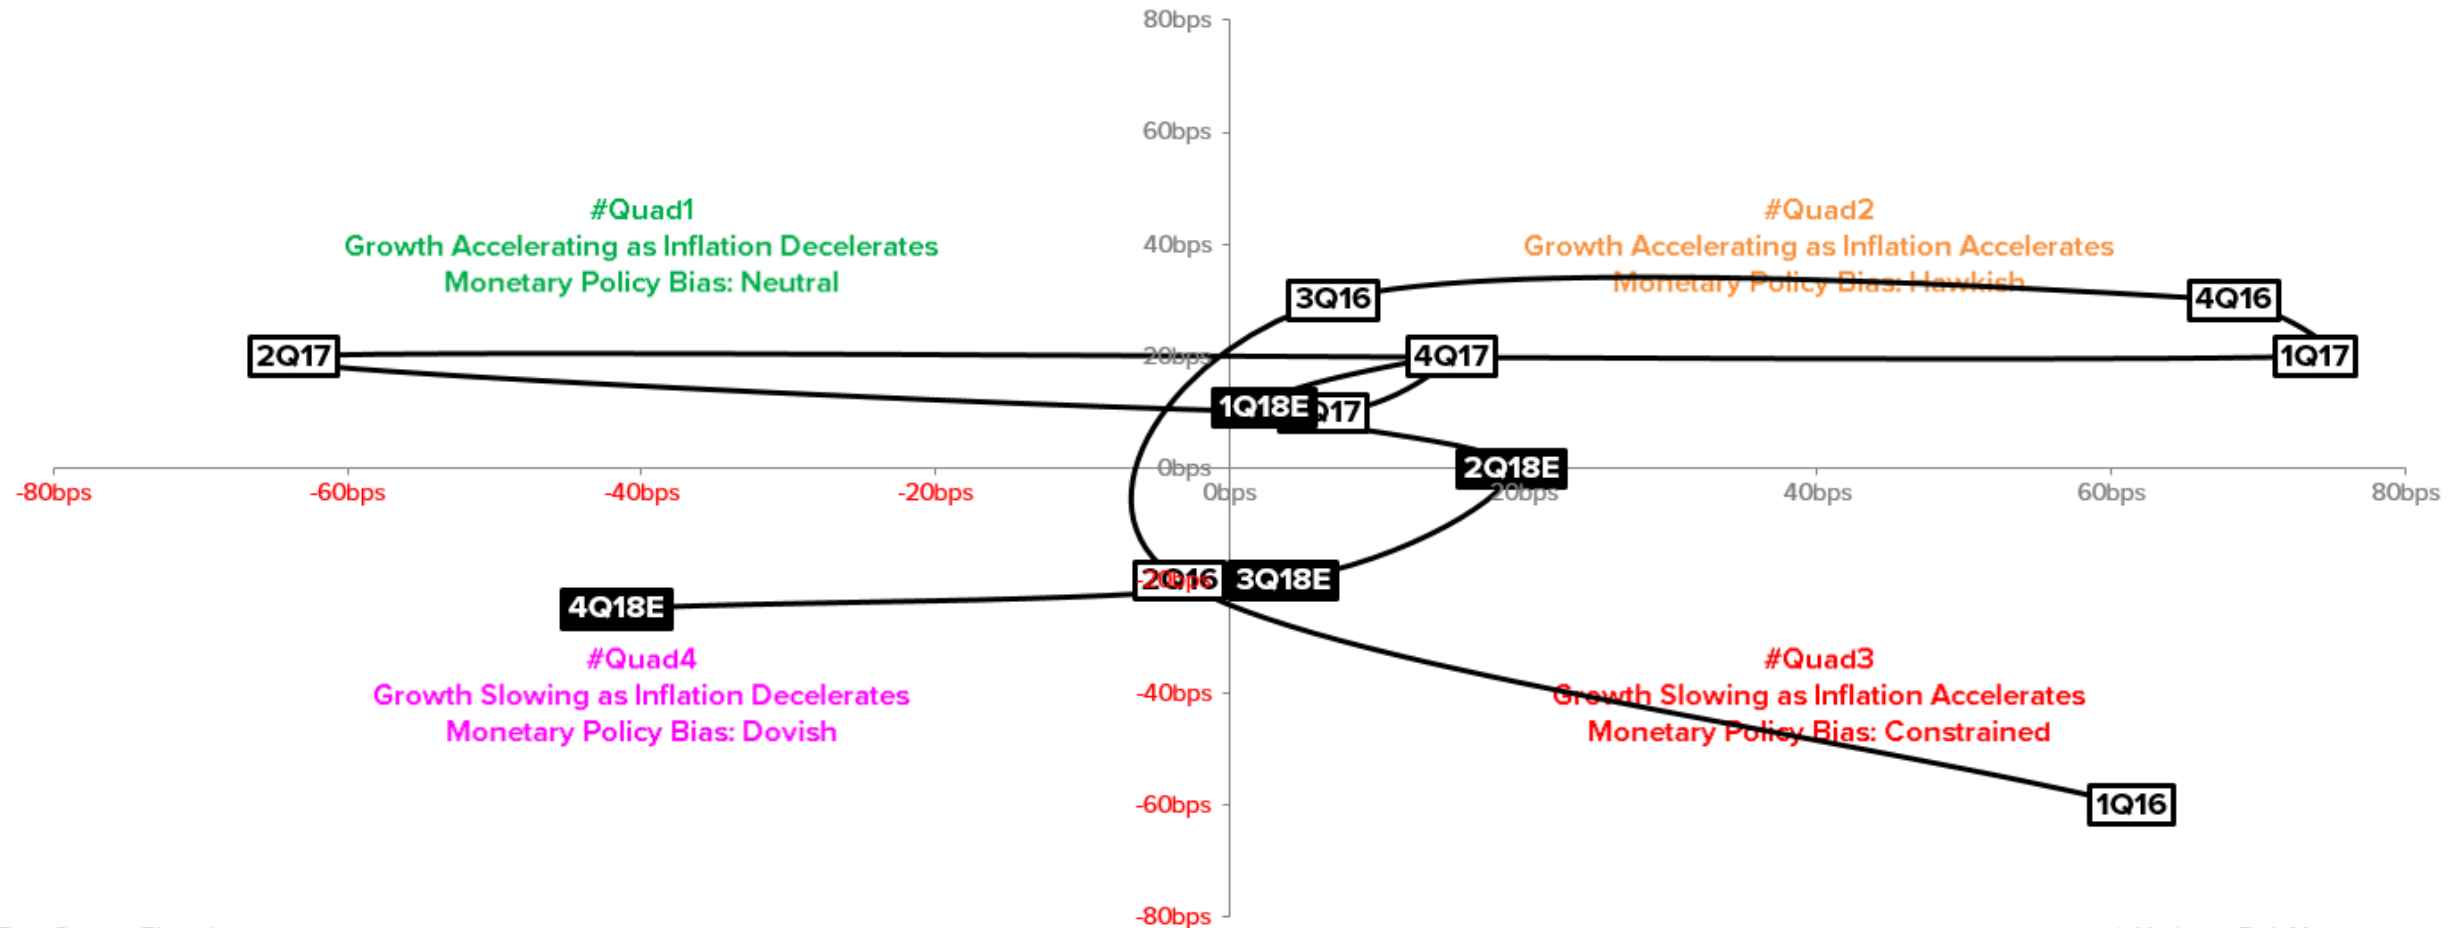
80bps

60bps

40bps

20bps

0bps

-20bps

-40bps

-60bps

-80bps

-80bps -60bps -40bps -20bps 0bps 20bps 40bps 60bps 80bps

#Quad1
Growth Accelerating as Inflation Decelerates
Monetary Policy Bias: Neutral

#Quad2
Growth Accelerating as Inflation Accelerates
Monetary Policy Bias: Hawkish

#Quad4
Growth Slowing as Inflation Decelerates
Monetary Policy Bias: Dovish

#Quad3
Growth Slowing as Inflation Accelerates
Monetary Policy Bias: Constrained

3Q16

4Q16

2Q17

4Q17

1Q17

1Q18E

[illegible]Q17

2Q18E

2Q16

3Q18E

4Q18E

1Q16